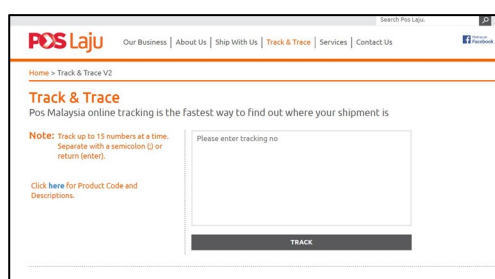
Search Pos Laju.

POS Laju

Our Business | About Us | Ship With Us | Track & Trace | Services | Contact Us

Visit us on Facebook

Home > Track & Trace V2

Track & Trace

Pos Malaysia online tracking is the fastest way to find out where your shipment is

Note: Track up to 15 numbers at a time. Separate with a semicolon (;) or return (enter).

Click here for Product Code and Descriptions.

Please enter tracking no

TRACK